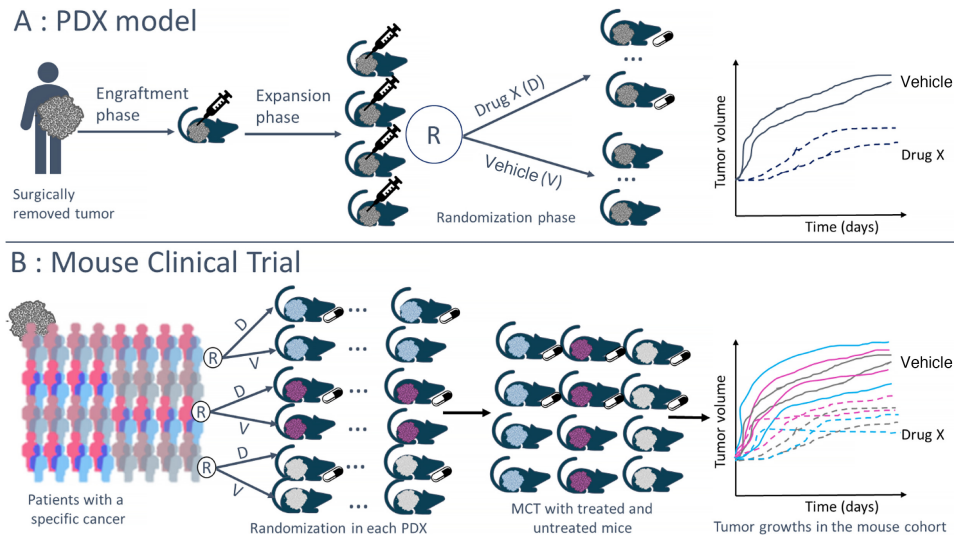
A : PDX model

Surgically removed tumor

Engraftment phase

Expansion phase

R

Drug X (D)

Vehicle (V)

...

...

Randomization phase

Tumor volume

Time (days)

Vehicle

Drug X

B : Mouse Clinical Trial

Patients with a specific cancer

R

D

V

R

D

V

R

D

V

...

...

...

...

...

...

Randomization in each PDX

MCT with treated and untreated mice

Tumor volume

Time (days)

Vehicle

Drug X

Tumor growths in the mouse cohort